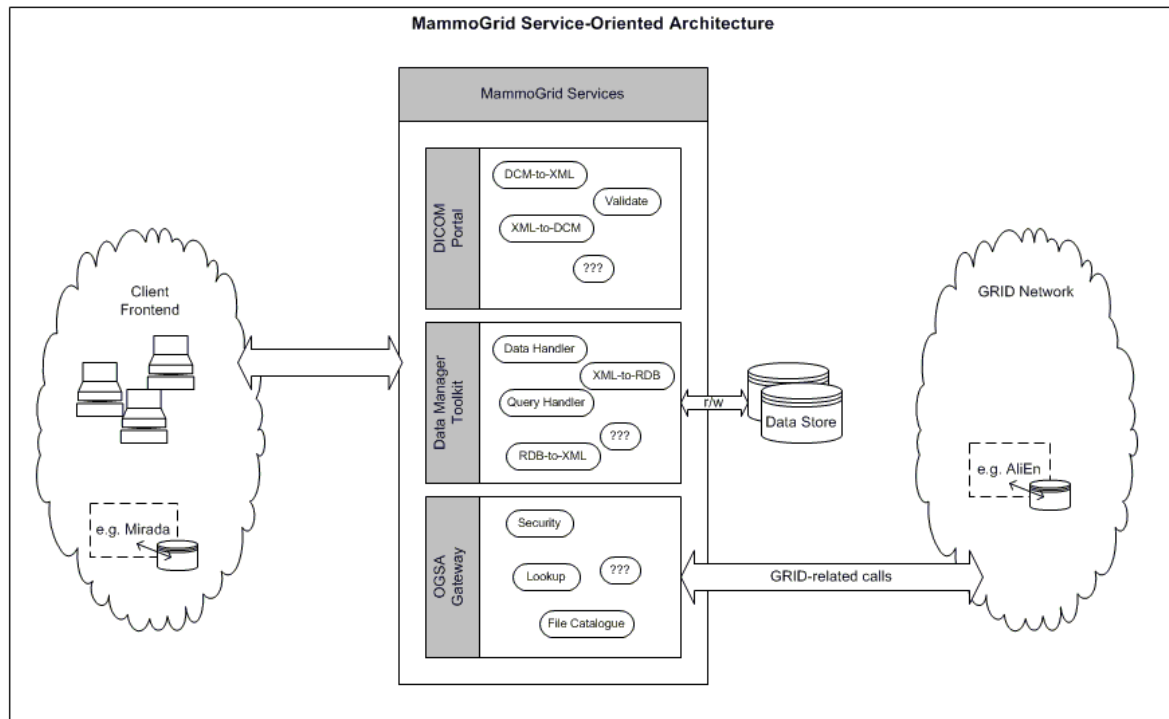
MammoGrid Service-Oriented Architecture

MammoGrid Services

DICOM Portal

DCM-to-XML

Validate

XML-to-DCM

???

Data Manager Toolkit

Data Handler

XML-to-RDB

Query Handler

???

RDB-to-XML

OGSA Gateway

Security

Lookup

???

File Catalogue

Client Frontend

e.g. Mirada

r/w

Data Store

GRID Network

e.g. AliEn

GRID-related calls